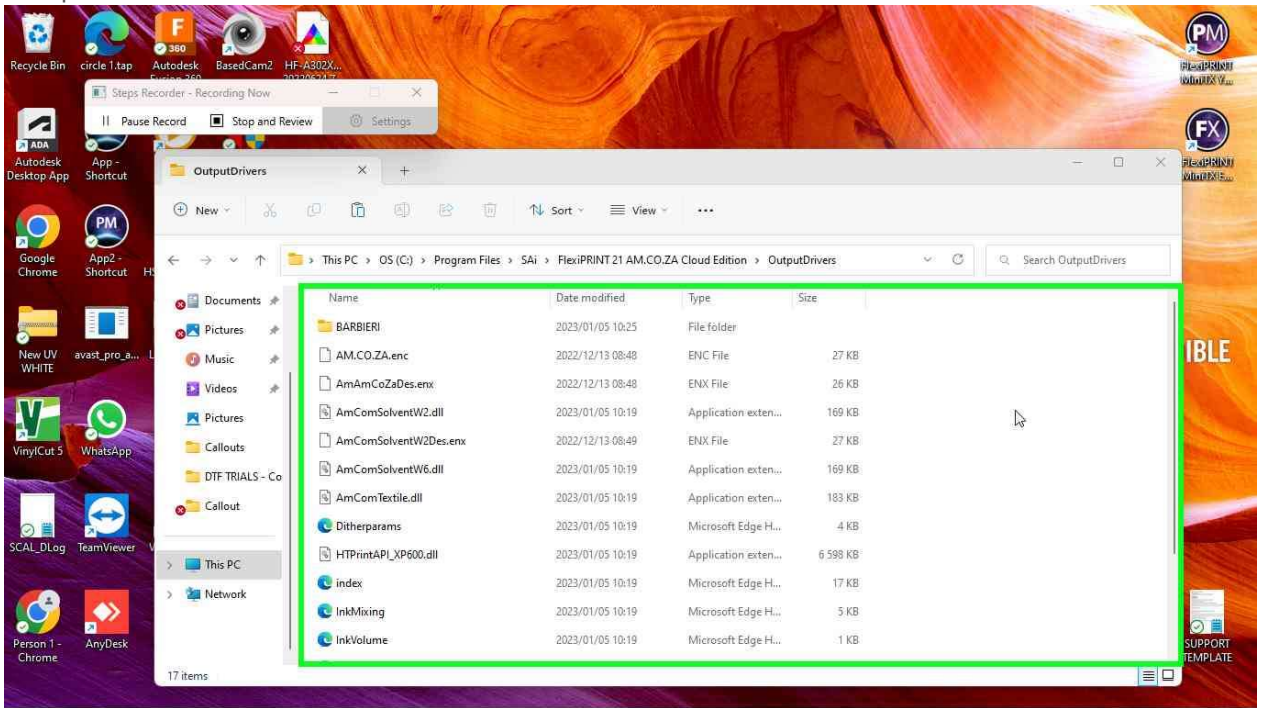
Recycle Bin
circle 1.tap
Autodesk Fusion 360
BasedCam2
HF-A302X...
FlexiPRINT MintTX V...

Steps Recorder - Recording Now
Pause Record
Stop and Review
Settings

Autodesk Desktop App
App - Shortcut
FlexiPRINT MintTX E...

OutputDrivers
New
Sort
View
...

This PC > OS (C:) > Program Files > SAi > FlexiPRINT 21 AM.CO.ZA Cloud Edition > OutputDrivers
Search OutputDrivers

Google Chrome
App2 - Shortcut

Documents
Pictures
Music
Videos
Pictures
Callouts
DTF TRIALS - Co
Callout
This PC
Network

| Name | Date modified | Type | Size |
|---|---|---|---|
| BARBIERI | 2023/01/05 10:25 | File folder | |
| AM.CO.ZA.enc | 2022/12/13 08:48 | ENC File | 27 KB |
| AmAmCoZaDes.enx | 2022/12/13 08:48 | ENX File | 26 KB |
| AmComSolventW2.dll | 2023/01/05 10:19 | Application exten... | 169 KB |
| AmComSolventW2Des.enx | 2022/12/13 08:49 | ENX File | 27 KB |
| AmComSolventW6.dll | 2023/01/05 10:19 | Application exten... | 169 KB |
| AmComTextile.dll | 2023/01/05 10:19 | Application exten... | 183 KB |
| Ditherparams | 2023/01/05 10:19 | Microsoft Edge H... | 4 KB |
| HTPrintAPI_XP600.dll | 2023/01/05 10:19 | Application exten... | 6 598 KB |
| index | 2023/01/05 10:19 | Microsoft Edge H... | 17 KB |
| InkMixing | 2023/01/05 10:19 | Microsoft Edge H... | 5 KB |
| InkVolume | 2023/01/05 10:19 | Microsoft Edge H... | 1 KB |

17 items

New UV WHITE
avast_pro_a...
IBLE
VinylCut 5
WhatsApp
SCAL_DLog
TeamViewer
Person 1 - Chrome
AnyDesk
SUPPORT TEMPLATE